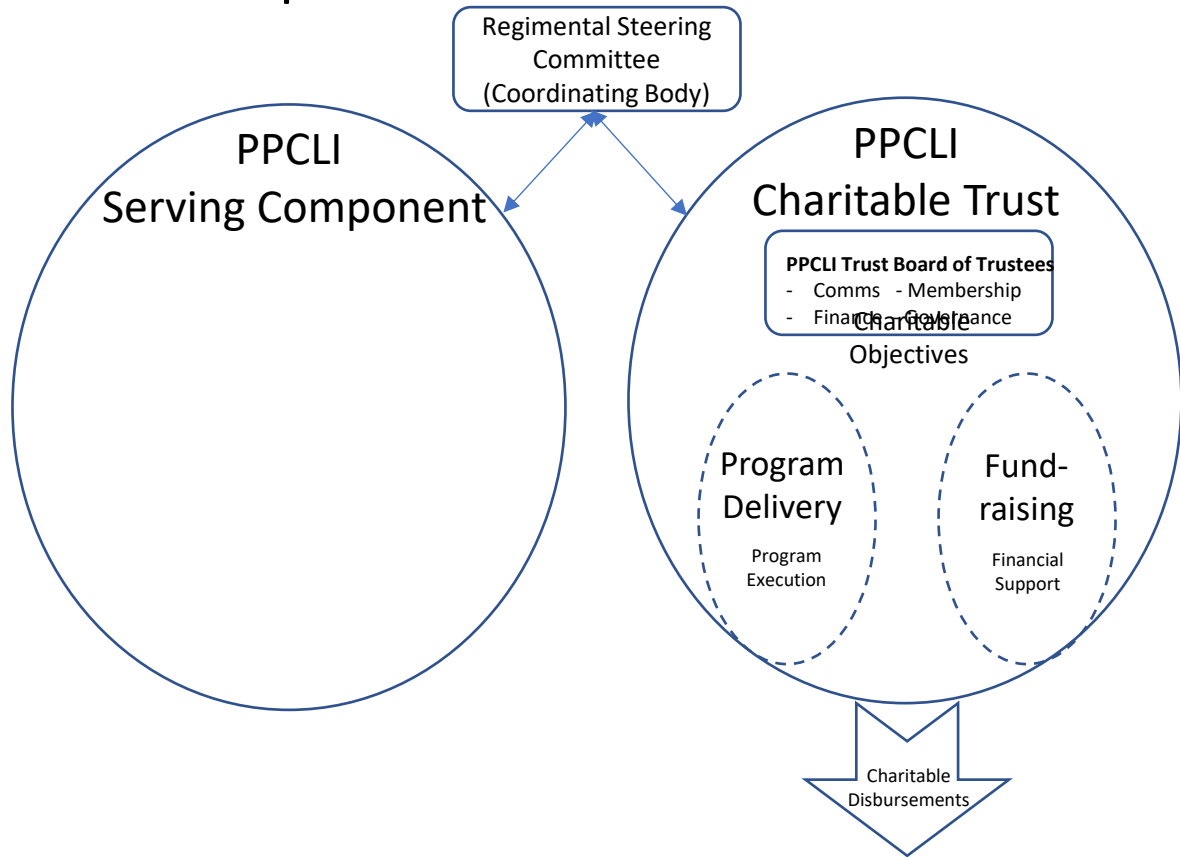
Regimental Steering Committee (Coordinating Body)

PPCLI Serving Component

PPCLI Charitable Trust

PPCLI Trust Board of Trustees
- Comms - Membership
- Finance - Governance

Charitable Objectives

Program Delivery
Program Execution

Fund-raising
Financial Support

Charitable Disbursements